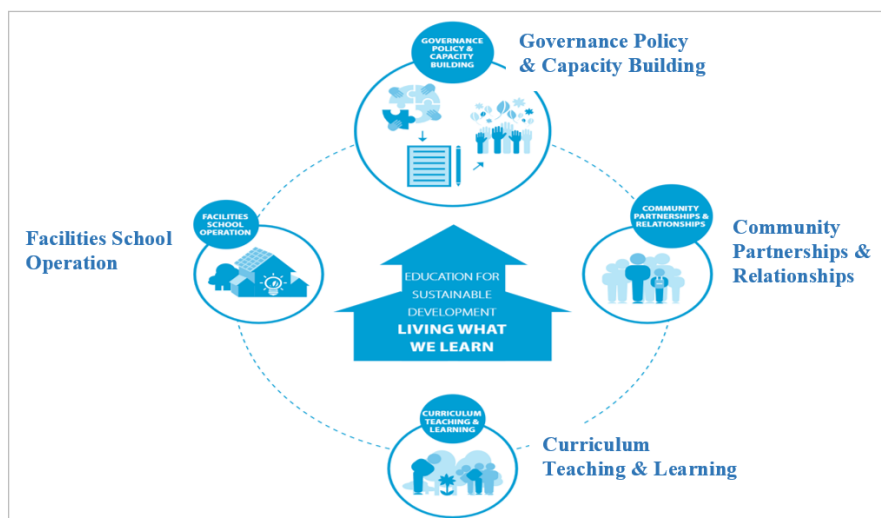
GOVERNANCE POLICY & CAPACITY BUILDING

Governance Policy & Capacity Building

FACILITIES SCHOOL OPERATION

Facilities School Operation

COMMUNITY PARTNERSHIPS & RELATIONSHIPS

Community Partnerships & Relationships

EDUCATION FOR SUSTAINABLE DEVELOPMENT
LIVING WHAT WE LEARN

CURRICULUM TEACHING & LEARNING

Curriculum Teaching & Learning